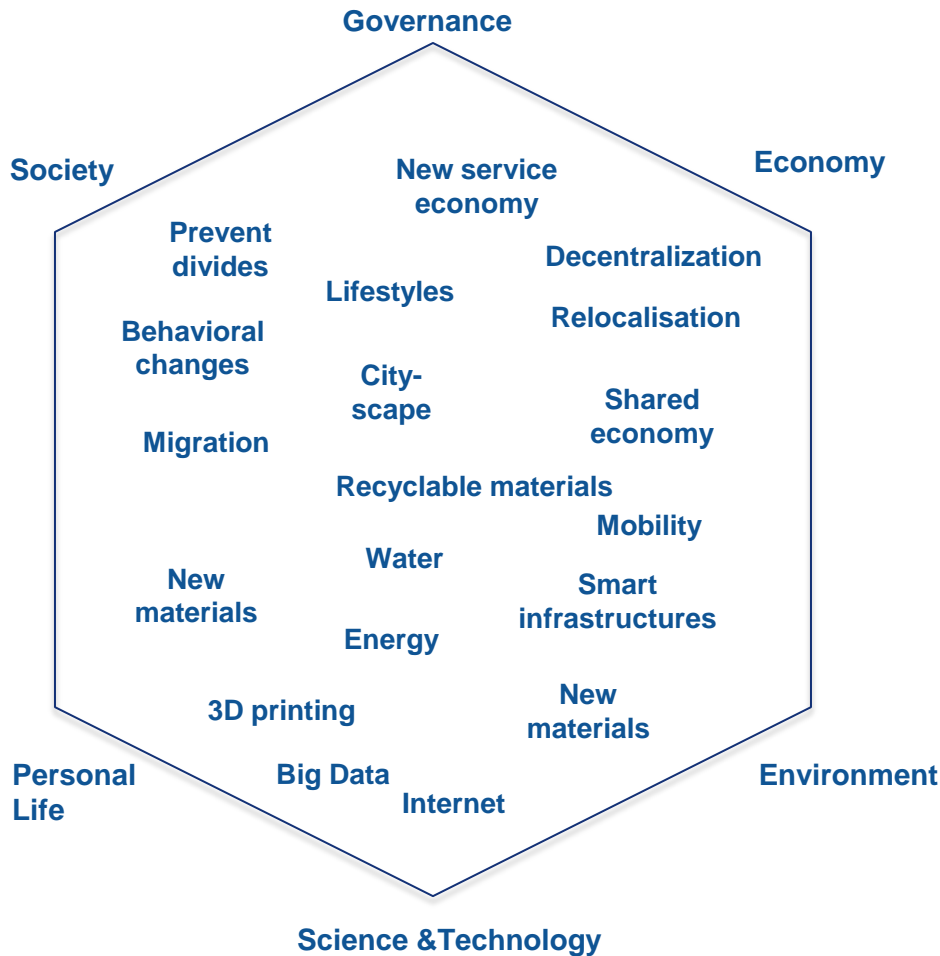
Governance

Society

Economy

New service economy

Prevent divides

Decentralization

Lifestyles

Relocalisation

Behavioral changes

City-scape

Shared economy

Migration

Recyclable materials

Mobility

Water

New materials

Smart infrastructures

Energy

New materials

3D printing

Personal Life

Big Data

Internet

Environment

Science &Technology